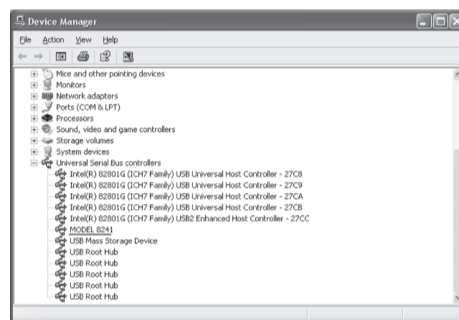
Device Manager

File Action View Help

Mice and other pointing devices
Monitors
Network adapters
Ports (COM & LPT)
Processors
Sound, video and game controllers
Storage volumes
System devices
Universal Serial Bus controllers
Intel(R) 82801G (ICH7 Family) USB Universal Host Controller - 27C8
Intel(R) 82801G (ICH7 Family) USB Universal Host Controller - 27C9
Intel(R) 82801G (ICH7 Family) USB Universal Host Controller - 27CA
Intel(R) 82801G (ICH7 Family) USB Universal Host Controller - 27CB
Intel(R) 82801G (ICH7 Family) USB2 Enhanced Host Controller - 27CC
MODEL 8241
USB Mass Storage Device
USB Root Hub
USB Root Hub
USB Root Hub
USB Root Hub
USB Root Hub